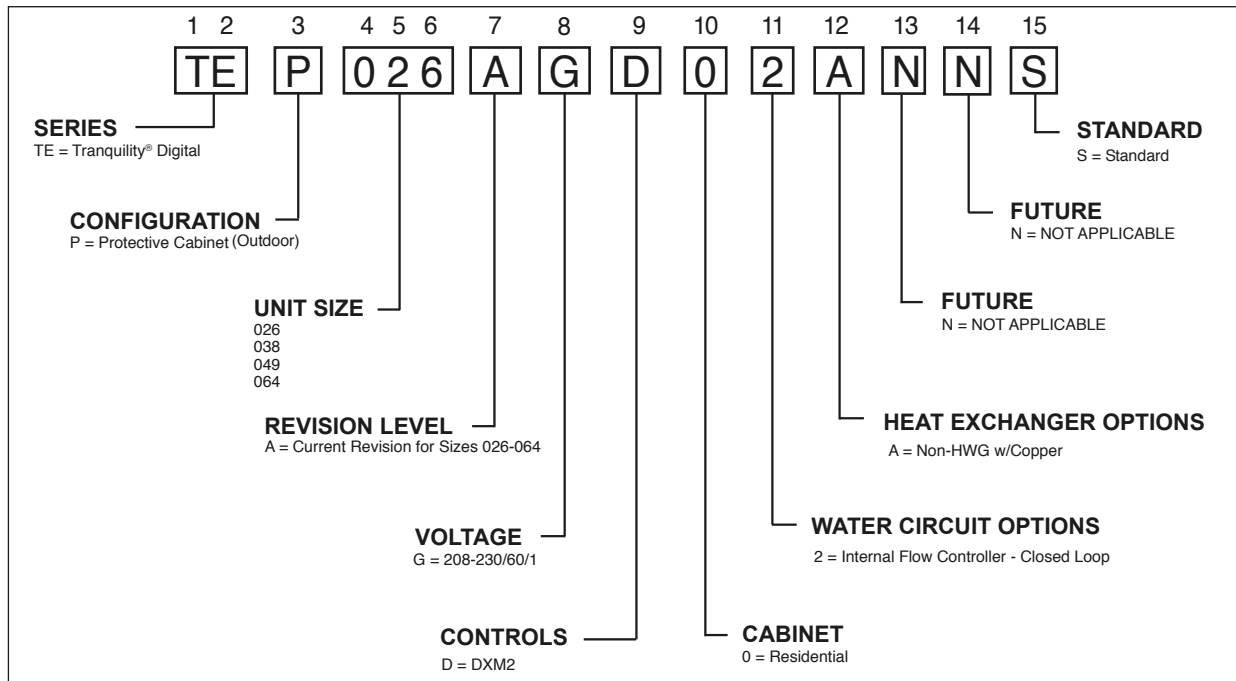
1 2 3 4 5 6 7 8 9 10 11 12 13 14 15

TE P 0 2 6 A G D 0 2 A N N S

SERIES
TE = Tranquility® Digital

CONFIGURATION
P = Protective Cabinet (Outdoor)

UNIT SIZE
026
038
049
064

REVISION LEVEL
A = Current Revision for Sizes 026-064

VOLTAGE
G = 208-230/60/1

CONTROLS
D = DXM2

CABINET
0 = Residential

WATER CIRCUIT OPTIONS
2 = Internal Flow Controller - Closed Loop

HEAT EXCHANGER OPTIONS
A = Non-HWG w/Copper

FUTURE
N = NOT APPLICABLE

FUTURE
N = NOT APPLICABLE

STANDARD
S = Standard